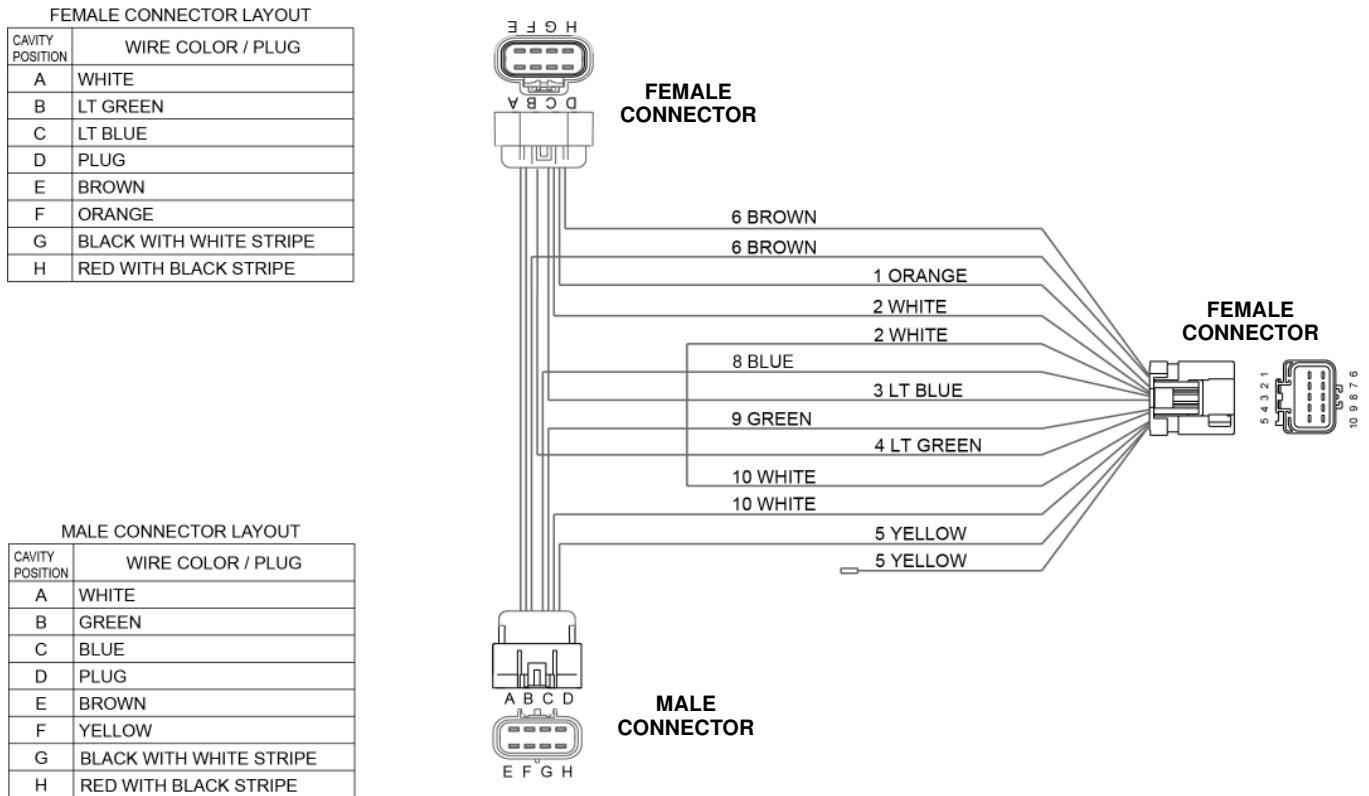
FEMALE CONNECTOR LAYOUT

| CAVITY POSITION | WIRE COLOR / PLUG |
|---|---|
| A | WHITE |
| B | LT GREEN |
| C | LT BLUE |
| D | PLUG |
| E | BROWN |
| F | ORANGE |
| G | BLACK WITH WHITE STRIPE |
| H | RED WITH BLACK STRIPE |

MALE CONNECTOR LAYOUT

| CAVITY POSITION | WIRE COLOR / PLUG |
|---|---|
| A | WHITE |
| B | GREEN |
| C | BLUE |
| D | PLUG |
| E | BROWN |
| F | YELLOW |
| G | BLACK WITH WHITE STRIPE |
| H | RED WITH BLACK STRIPE |

E F G H
D C B A

FEMALE CONNECTOR

6 BROWN
6 BROWN
1 ORANGE
2 WHITE
2 WHITE
8 BLUE
3 LT BLUE
9 GREEN
4 LT GREEN
10 WHITE
10 WHITE
5 YELLOW
5 YELLOW

FEMALE CONNECTOR

5 4 3 2 1
10 9 8 7 6

A B C D
E F G H

MALE CONNECTOR